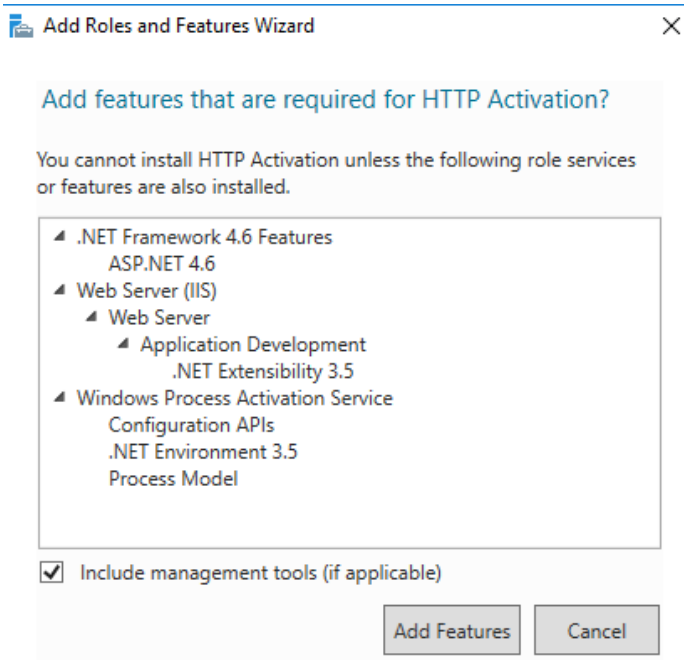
Add Roles and Features Wizard

Add features that are required for HTTP Activation?

You cannot install HTTP Activation unless the following role services or features are also installed.

◢ .NET Framework 4.6 Features
ASP.NET 4.6
◢ Web Server (IIS)
◢ Web Server
◢ Application Development
.NET Extensibility 3.5
◢ Windows Process Activation Service
Configuration APIs
.NET Environment 3.5
Process Model

☑ Include management tools (if applicable)

Add Features
Cancel